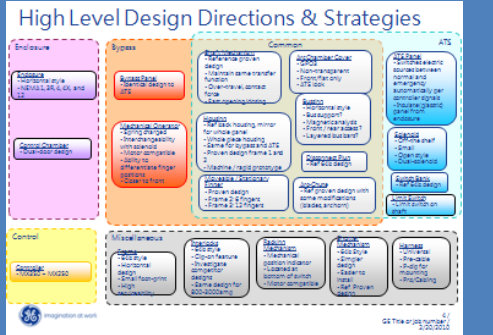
High Level Design Directions & Strategies

Enclosure

Enclosure
- Horizontal style
- NEMA 1, 3R, 4, 4X, and 12

Control Chamber
- Dual door design

Bypass

Bypass Panel
- Identical design to ATS

Mechanical Operator
- Spring charged
- Interchangeability with solenoid
- Motor compatible
- Ability to differentiate finger positions
- Close to front

Common

Arc Chambers
- Reference proven design
- Maintain same transfer function
- Over-travel, contact force
- Set opening locking

Arc Chamber Cover
- Simple
- Non-transparent
- Front first only
- ATS look

Housing
- Ref back housing, mirror for whole panel
- Whole piece housing
- Same for bypass and ATS
- Proven design frame 1 and 2
- Machine / hand prototype

Busbar
- Horizontal style
- Bus support
- Mechanical style
- Front / rear access?
- Layered bus bars?

Movable / Stationary Finger
- Proven design
- Frame 2: 6 fingers
- Frame 1: 12 fingers

Disconnect Plug
- Reference design

Arc Chute
- Ref proven design with some modifications (blades, anchor)

ATS

ATS Panel
- Switches electric sourced between normal and emergency automatically per controller signals
- Insulate (plastic) panel from enclosure

Solenoid
- Off-the-shelf
- Small
- Open style
- Dust-sealed

Switch Bank
- Ref ECG design

Limit Switch
- Limit switch on shaft

Control

Controller
- MX250 ~ MX350

Miscellaneous

Lock
- Lock style mechanical design
- Ring / key ring
- High resolution

Interlocks
- Lock style
- Clip-on feature
- Investigate competitor designs
- Same design for 800-3000amp

Position Indicators
- Mechanical position indicator
- Located at position of switch
- Motor compatible

Manual Mechanism
- Bolt Style
- Simple design
- Easier to install
- Ref Proven design

Harness
- Low cost
- Pre-cable
- Plug in
- Pin coding
- Pre-Cabling

imagination at work

GE Title or job number